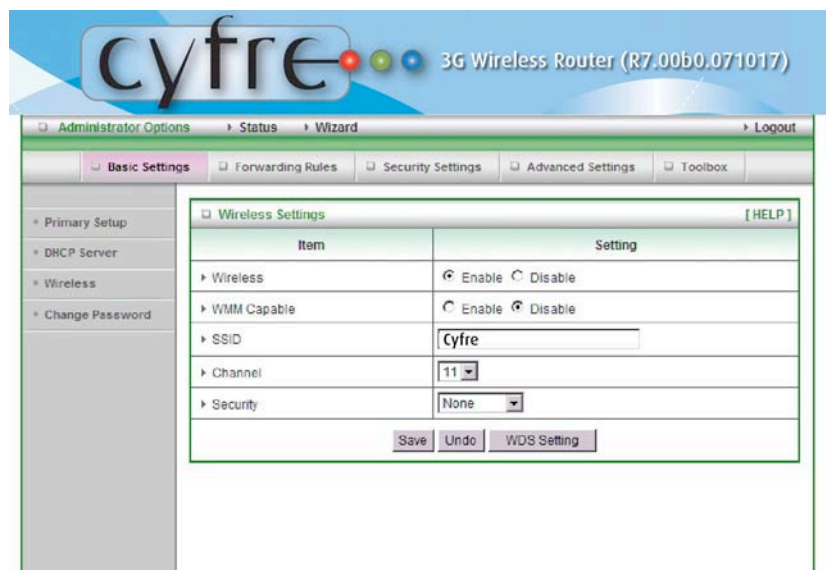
cyfre 3G Wireless Router (R7.00b0.071017)

Administrator Options ▸ Status ▸ Wizard ▸ Logout

Basic Settings | Forwarding Rules | Security Settings | Advanced Settings | Toolbox

Primary Setup
DHCP Server
Wireless
Change Password

Wireless Settings [HELP]

| Item | Setting |
|---|---|
| ▸ Wireless | Enable Disable |
| ▸ WMM Capable | Enable Disable |
| ▸ SSID | Cyfre |
| ▸ Channel | 11 |
| ▸ Security | None |

Save Undo WDS Setting